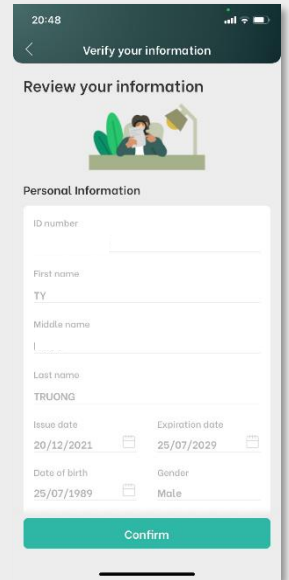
20:48

Verify your information

Review your information

Personal Information

ID number

First name
TY

Middle name

Last name
TRUONG

Issue date
20/12/2021

Expiration date
25/07/2029

Date of birth
25/07/1989

Gender
Male

Confirm